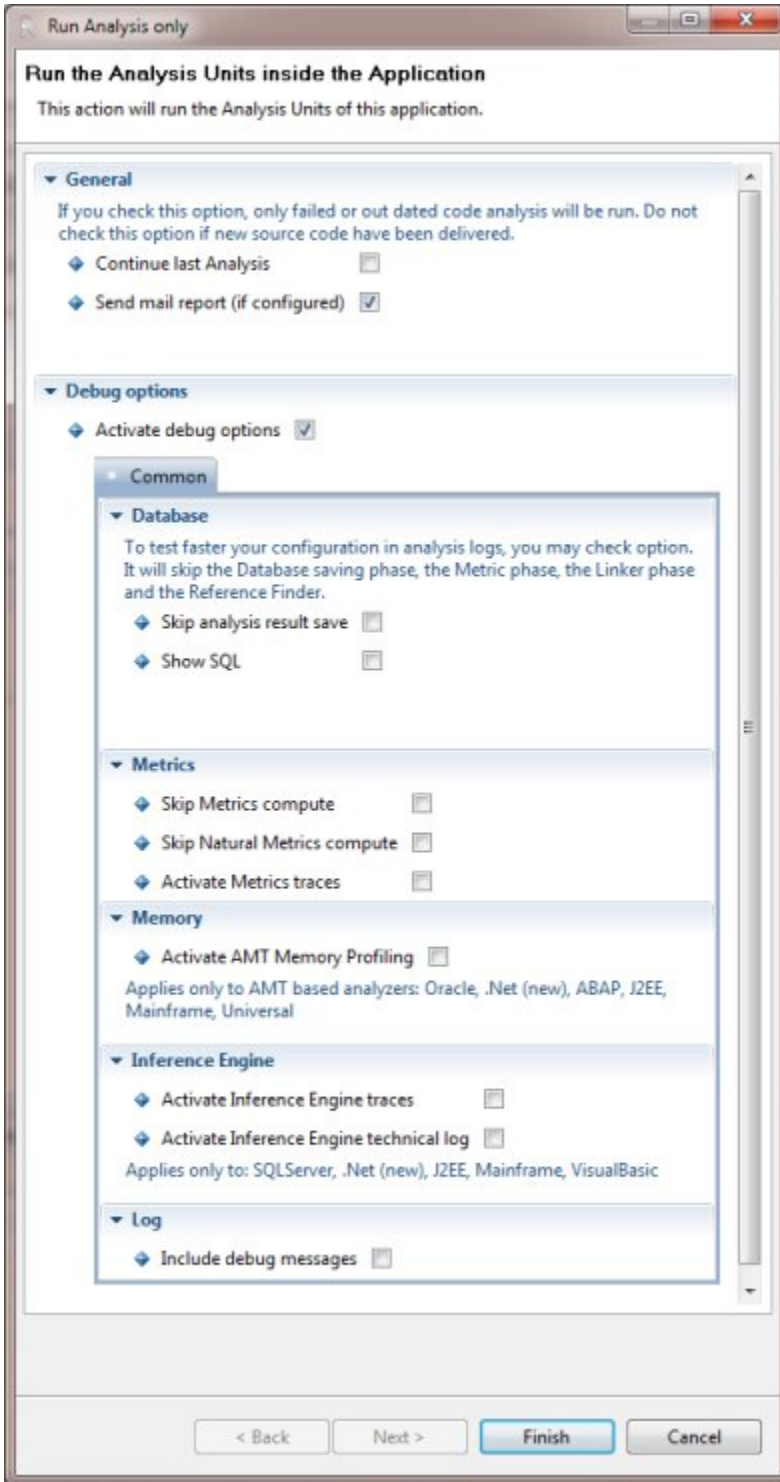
Run Analysis only

Run the Analysis Units inside the Application

This action will run the Analysis Units of this application.

General

If you check this option, only failed or out dated code analysis will be run. Do not check this option if new source code have been delivered.

Continue last Analysis

Send mail report (if configured)

Debug options

Activate debug options

Common

Database

To test faster your configuration in analysis logs, you may check option. It will skip the Database saving phase, the Metric phase, the Linker phase and the Reference Finder.

Skip analysis result save

Show SQL

Metrics

Skip Metrics compute

Skip Natural Metrics compute

Activate Metrics traces

Memory

Activate AMT Memory Profiling

Applies only to AMT based analyzers: Oracle, .Net (new), ABAP, J2EE, Mainframe, Universal

Inference Engine

Activate Inference Engine traces

Activate Inference Engine technical log

Applies only to: SQLServer, .Net (new), J2EE, Mainframe, VisualBasic

Log

Include debug messages

< Back

Next >

Finish

Cancel